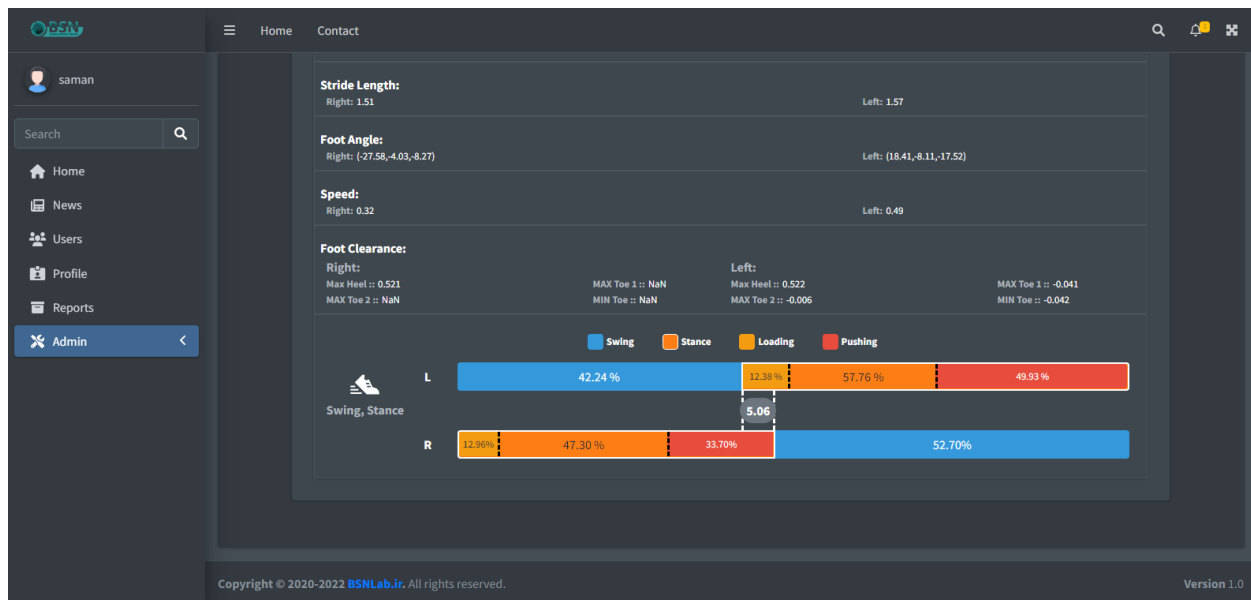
BSN

saman

Search

Home

News

Users

Profile

Reports

Admin

Home Contact

1

Stride Length:
Right: 1.51
Left: 1.57

Foot Angle:
Right: (-27.58,-4.03,-8.27)
Left: (18.41,-8.11,-17.52)

Speed:
Right: 0.32
Left: 0.49

Foot Clearance:
Right:
Max Heel :: 0.521
MAX Toe 1 :: NaN
MAX Toe 2 :: NaN
MIN Toe :: NaN
Left:
Max Heel :: 0.522
MAX Toe 1 :: -0.041
MAX Toe 2 :: -0.006
MIN Toe :: -0.042

Swing Stance Loading Pushing

Swing, Stance

L 42.24 % 12.38 % 57.76 % 49.93 %

5.06

R 12.96% 47.30 % 33.70% 52.70%

Copyright © 2020-2022 BSNLab.ir. All rights reserved.

Version 1.0